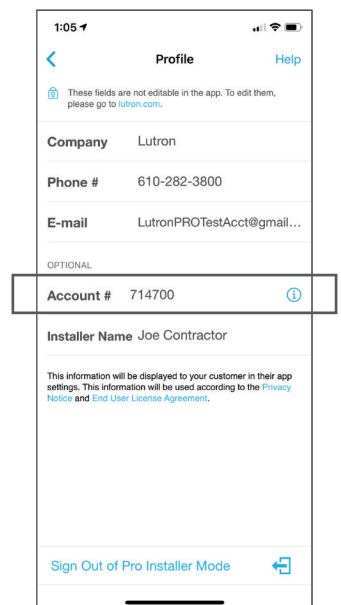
1:05

Profile

Help

These fields are not editable in the app. To edit them, please go to lutron.com.

Company Lutron

Phone # 610-282-3800

E-mail LutronPROTestAcct@gmail...

OPTIONAL

Account # 714700

Installer Name Joe Contractor

This information will be displayed to your customer in their app settings. This information will be used according to the Privacy Notice and End User License Agreement.

Sign Out of Pro Installer Mode